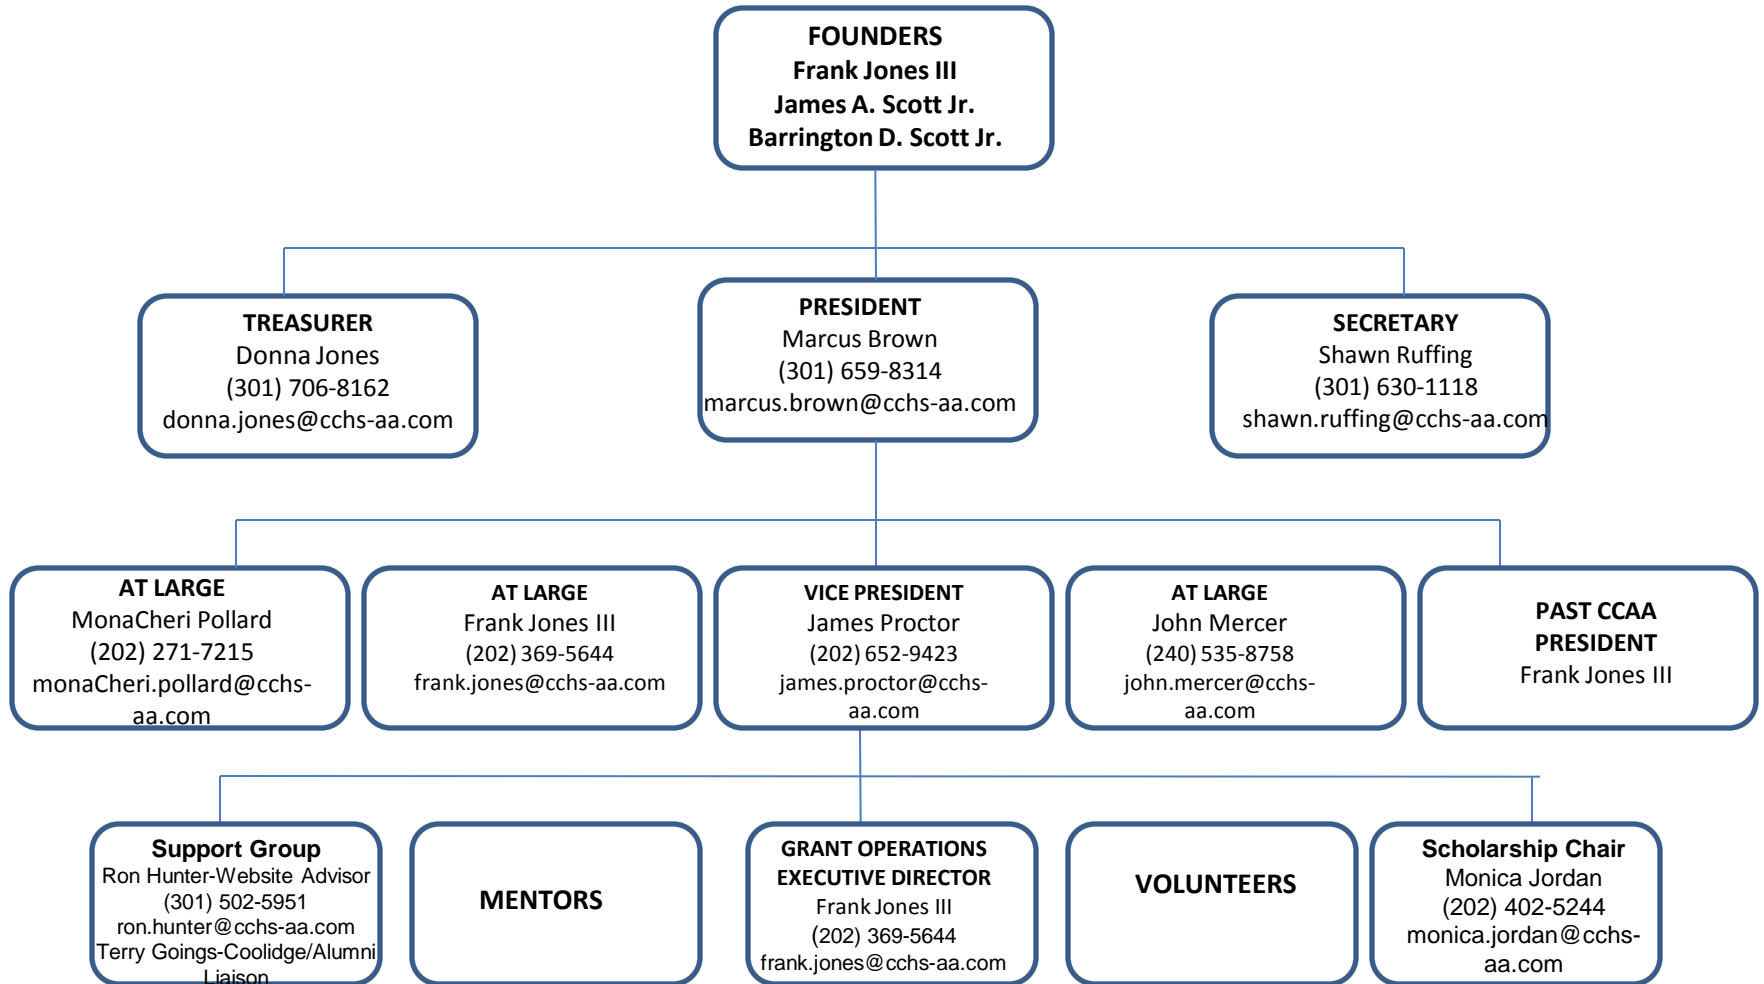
FOUNDERS
Frank Jones III
James A. Scott Jr.
Barrington D. Scott Jr.

TREASURER
Donna Jones
(301) 706-8162
donna.jones@cchs-aa.com

PRESIDENT
Marcus Brown
(301) 659-8314
marcus.brown@cchs-aa.com

SECRETARY
Shawn Ruffing
(301) 630-1118
shawn.ruffing@cchs-aa.com

AT LARGE
MonaCheri Pollard
(202) 271-7215
monaCheri.pollard@cchs-aa.com

AT LARGE
Frank Jones III
(202) 369-5644
frank.jones@cchs-aa.com

VICE PRESIDENT
James Proctor
(202) 652-9423
james.proctor@cchs-aa.com

AT LARGE
John Mercer
(240) 535-8758
john.mercer@cchs-aa.com

PAST CCAA PRESIDENT
Frank Jones III

Support Group
Ron Hunter-Website Advisor
(301) 502-5951
ron.hunter@cchs-aa.com
Terry Goings-Coolidge/Alumni Liaison

MENTORS

GRANT OPERATIONS
EXECUTIVE DIRECTOR
Frank Jones III
(202) 369-5644
frank.jones@cchs-aa.com

VOLUNTEERS

Scholarship Chair
Monica Jordan
(202) 402-5244
monica.jordan@cchs-aa.com